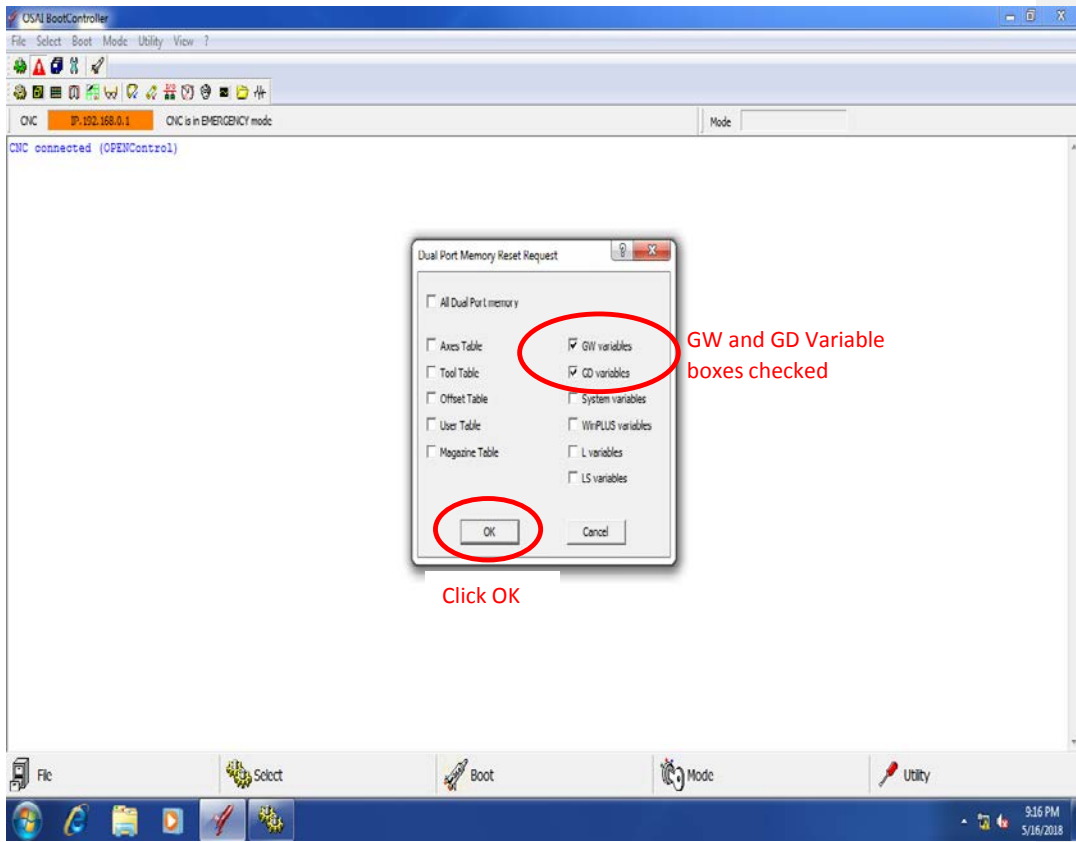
OSAI BootController

File Select Boot Mode Utility View ?

CNC IP.192.168.0.1 CNC is in EMERGENCY mode

Mode

CNC connected (OPENControl)

Dual Port Memory Reset Request

All Dual Port memory

Axes Table

Tool Table

Offset Table

User Table

Magazine Table

GW variables

GD variables

System variables

WinPLUS variables

L variables

LS variables

OK

Cancel

GW and GD Variable boxes checked

Click OK

File

Select

Boot

Mode

Utility

9:16 PM
5/16/2018